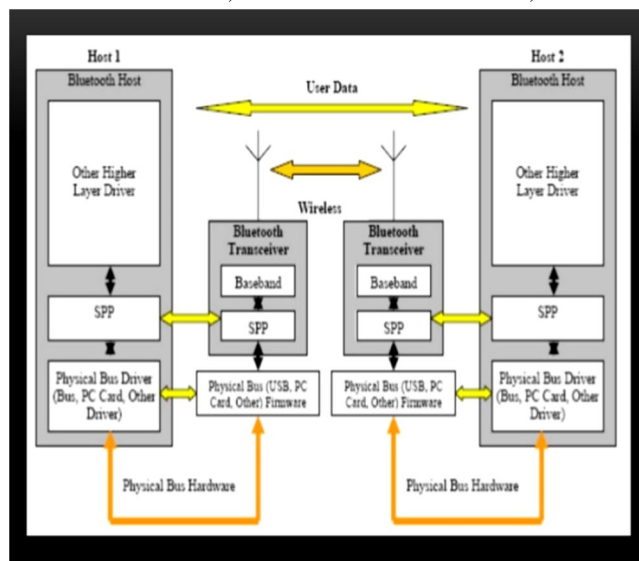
Host 1

Bluetooth Host

Other Higher Layer Driver

SPP

Physical Bus Driver (Bus, PC Card, Other Driver)

User Data

Wireless

Bluetooth Transceiver

Baseband

SPP

Physical Bus (USB, PC Card, Other) Firmware

Bluetooth Transceiver

Baseband

SPP

Physical Bus (USB, PC Card, Other) Firmware

Host 2

Bluetooth Host

Other Higher Layer Driver

SPP

Physical Bus Driver (Bus, PC Card, Other Driver)

Physical Bus Hardware

Physical Bus Hardware